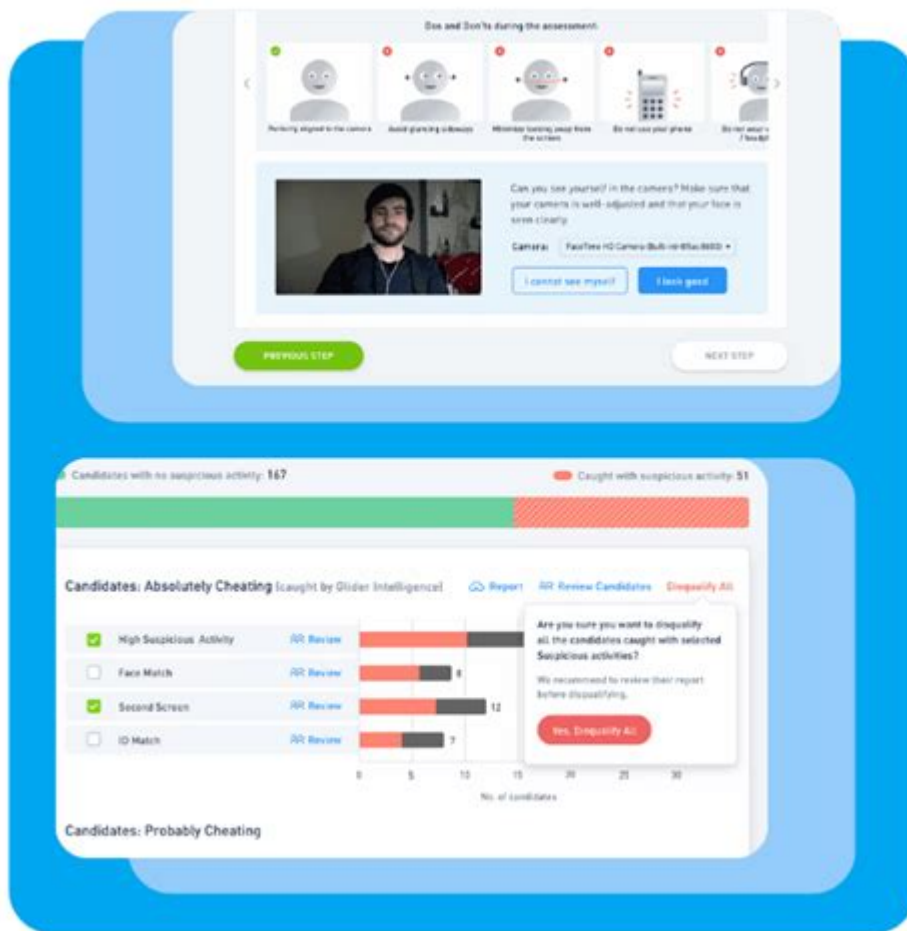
Dos and Don'ts during the assessment

Perfectly aligned to the camera

Avoid glancing sideways

Minimize looking away from the screen

Do not use your phone

Do not wear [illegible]

Can you see yourself in the camera? Make sure that your camera is well-adjusted and that your face is seen clearly.

Camera: FaceTime HD Camera (Built-in) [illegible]

I cannot see myself

I look good

PREVIOUS STEP

NEXT STEP

Candidates with no suspicious activity: 167

Caught with suspicious activity: 51

Candidates: Absolutely Cheating (caught by Glider Intelligence)

Report

Review Candidates

Disqualify All

| | | |
|---|---|---|
| ☑ | High Suspicious Activity | Review |
| ☐ | Face Match | Review |
| ☑ | Second Screen | Review |
| ☐ | ID Match | Review |

8

12

7

0 5 10 15 20 25 30

No. of candidates

Are you sure you want to disqualify all the candidates caught with selected Suspicious activities?

We recommend to review their report before disqualifying.

Yes, Disqualify All

Candidates: Probably Cheating